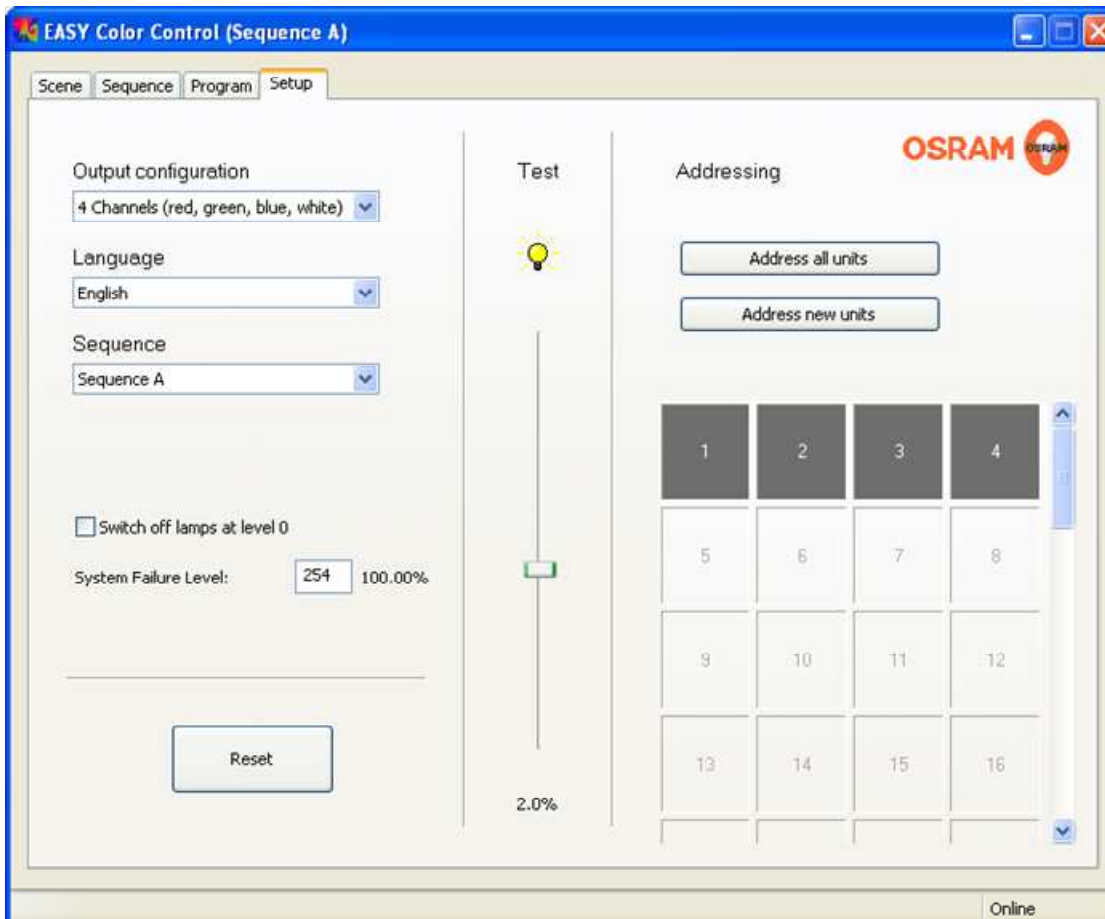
EASY Color Control (Sequence A)

Scene | Sequence | Program | Setup

Output configuration
4 Channels (red, green, blue, white)

Language
English

Sequence
Sequence A

Switch off lamps at level 0

System Failure Level: 254 100.00%

Reset

Test

2.0%

OSRAM

Addressing

Address all units

Address new units

| 1 | 2 | 3 | 4 |
|---|---|---|---|
| 5 | 6 | 7 | 8 |
| 9 | 10 | 11 | 12 |
| 13 | 14 | 15 | 16 |

Online